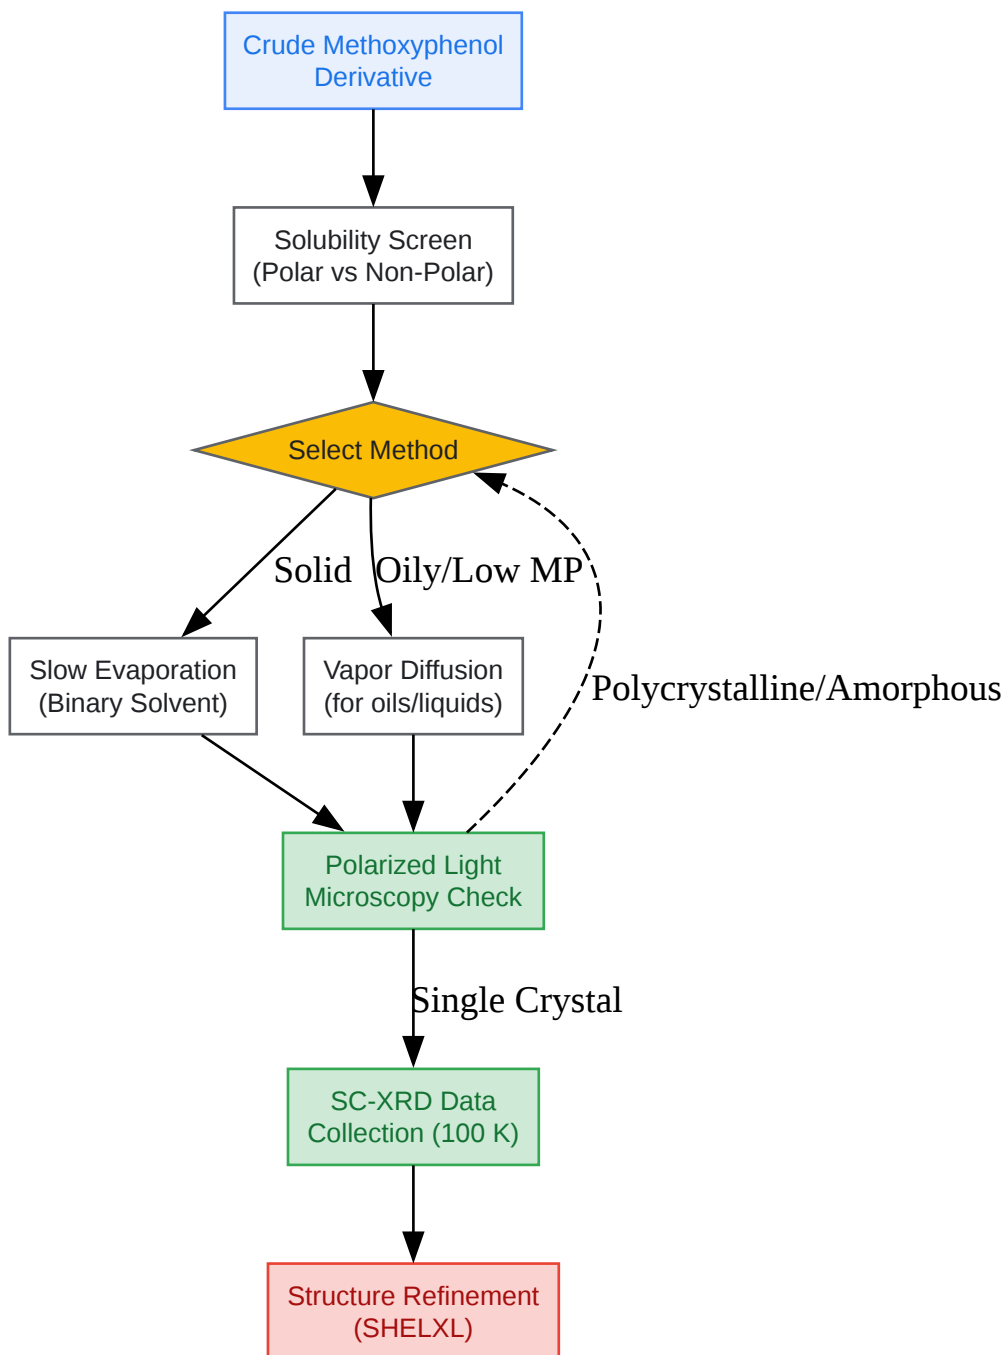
Crude Methoxyphenol Derivative

Solubility Screen (Polar vs Non-Polar)

Select Method

Solid

Oily/Low MP

Slow Evaporation (Binary Solvent)

Vapor Diffusion (for oils/liquids)

Polycrystalline/Amorphous

Polarized Light Microscopy Check

Single Crystal

SC-XRD Data Collection (100 K)

Structure Refinement (SHELXL)